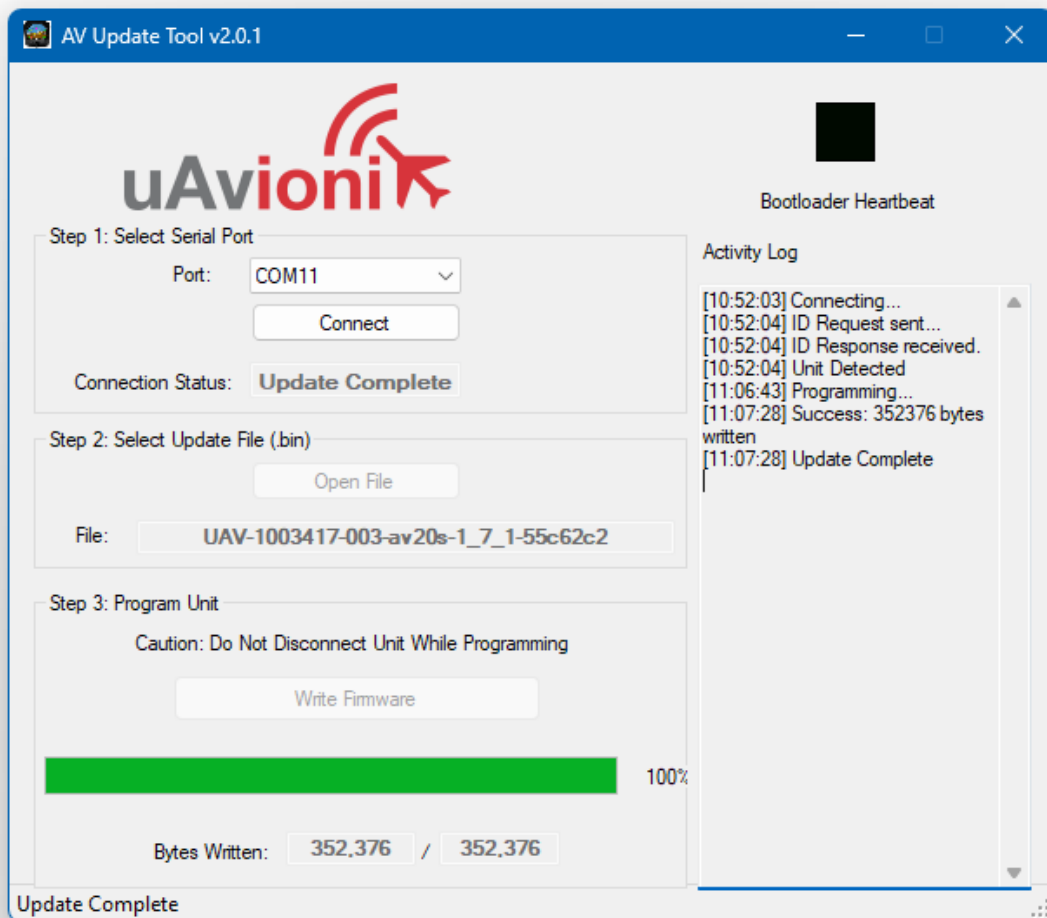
AV Update Tool v2.0.1

uAvioni

Bootloader Heartbeat

Step 1: Select Serial Port

Port: COM11

Connect

Connection Status: Update Complete

Activity Log

[10:52:03] Connecting...
[10:52:04] ID Request sent...
[10:52:04] ID Response received.
[10:52:04] Unit Detected
[11:06:43] Programming...
[11:07:28] Success: 352376 bytes written
[11:07:28] Update Complete

Step 2: Select Update File (.bin)

Open File

File: UAV-1003417-003-av20s-1_7_1-55c62c2

Step 3: Program Unit

Caution: Do Not Disconnect Unit While Programming

Write Firmware

100%

Bytes Written: 352,376 / 352,376

Update Complete